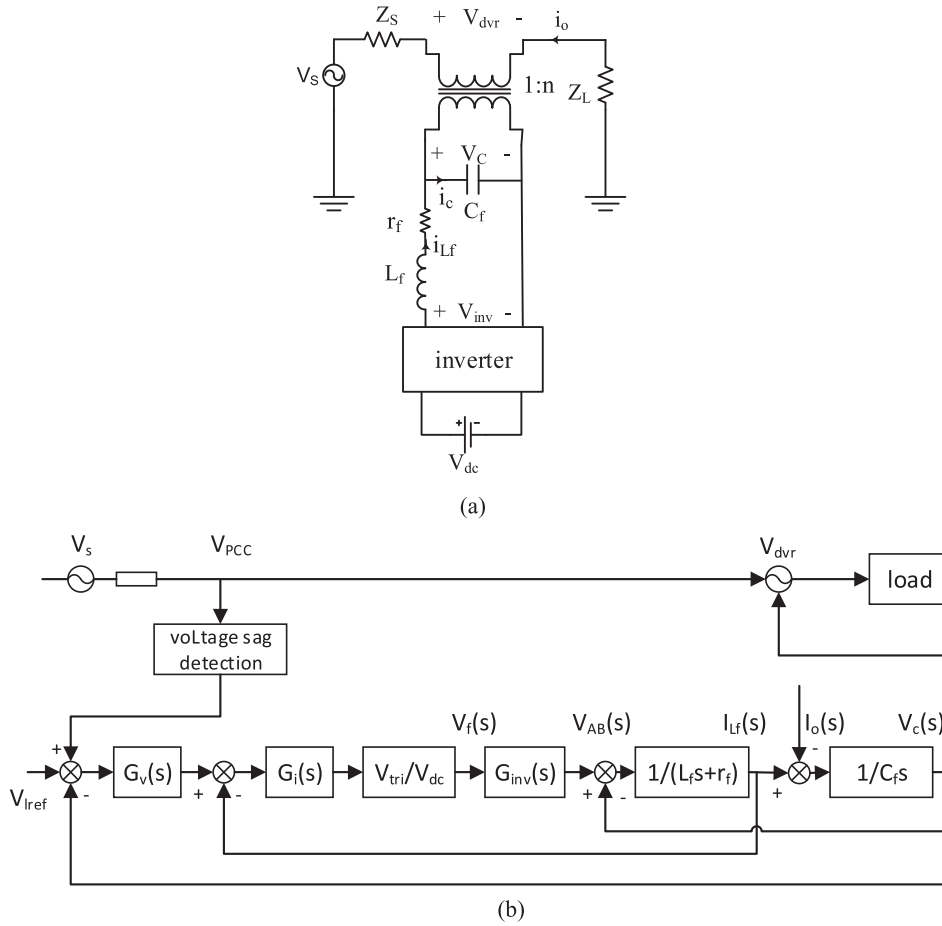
$Z_S$ + $V_{dvr}$ - $i_o$

$V_S$

1:n

$Z_L$

+ $V_C$ -

$i_c$

$C_f$

$r_f$

$i_{Lf}$

$L_f$

+ $V_{inv}$ -

inverter

$V_{dc}$

(a)

$V_s$

$V_{PCC}$

$V_{dvr}$

load

voLtage sag detection

+

$V_{lref}$

-

$G_v(s)$

+

-

$G_i(s)$

$V_{tri}/V_{dc}$

$V_f(s)$

$G_{inv}(s)$

$V_{AB}(s)$

+

-

$1/(L_fs+r_f)$

$I_{Lf}(s)$

$I_o(s)$

-

+

$1/C_fS$

$V_c(s)$

(b)